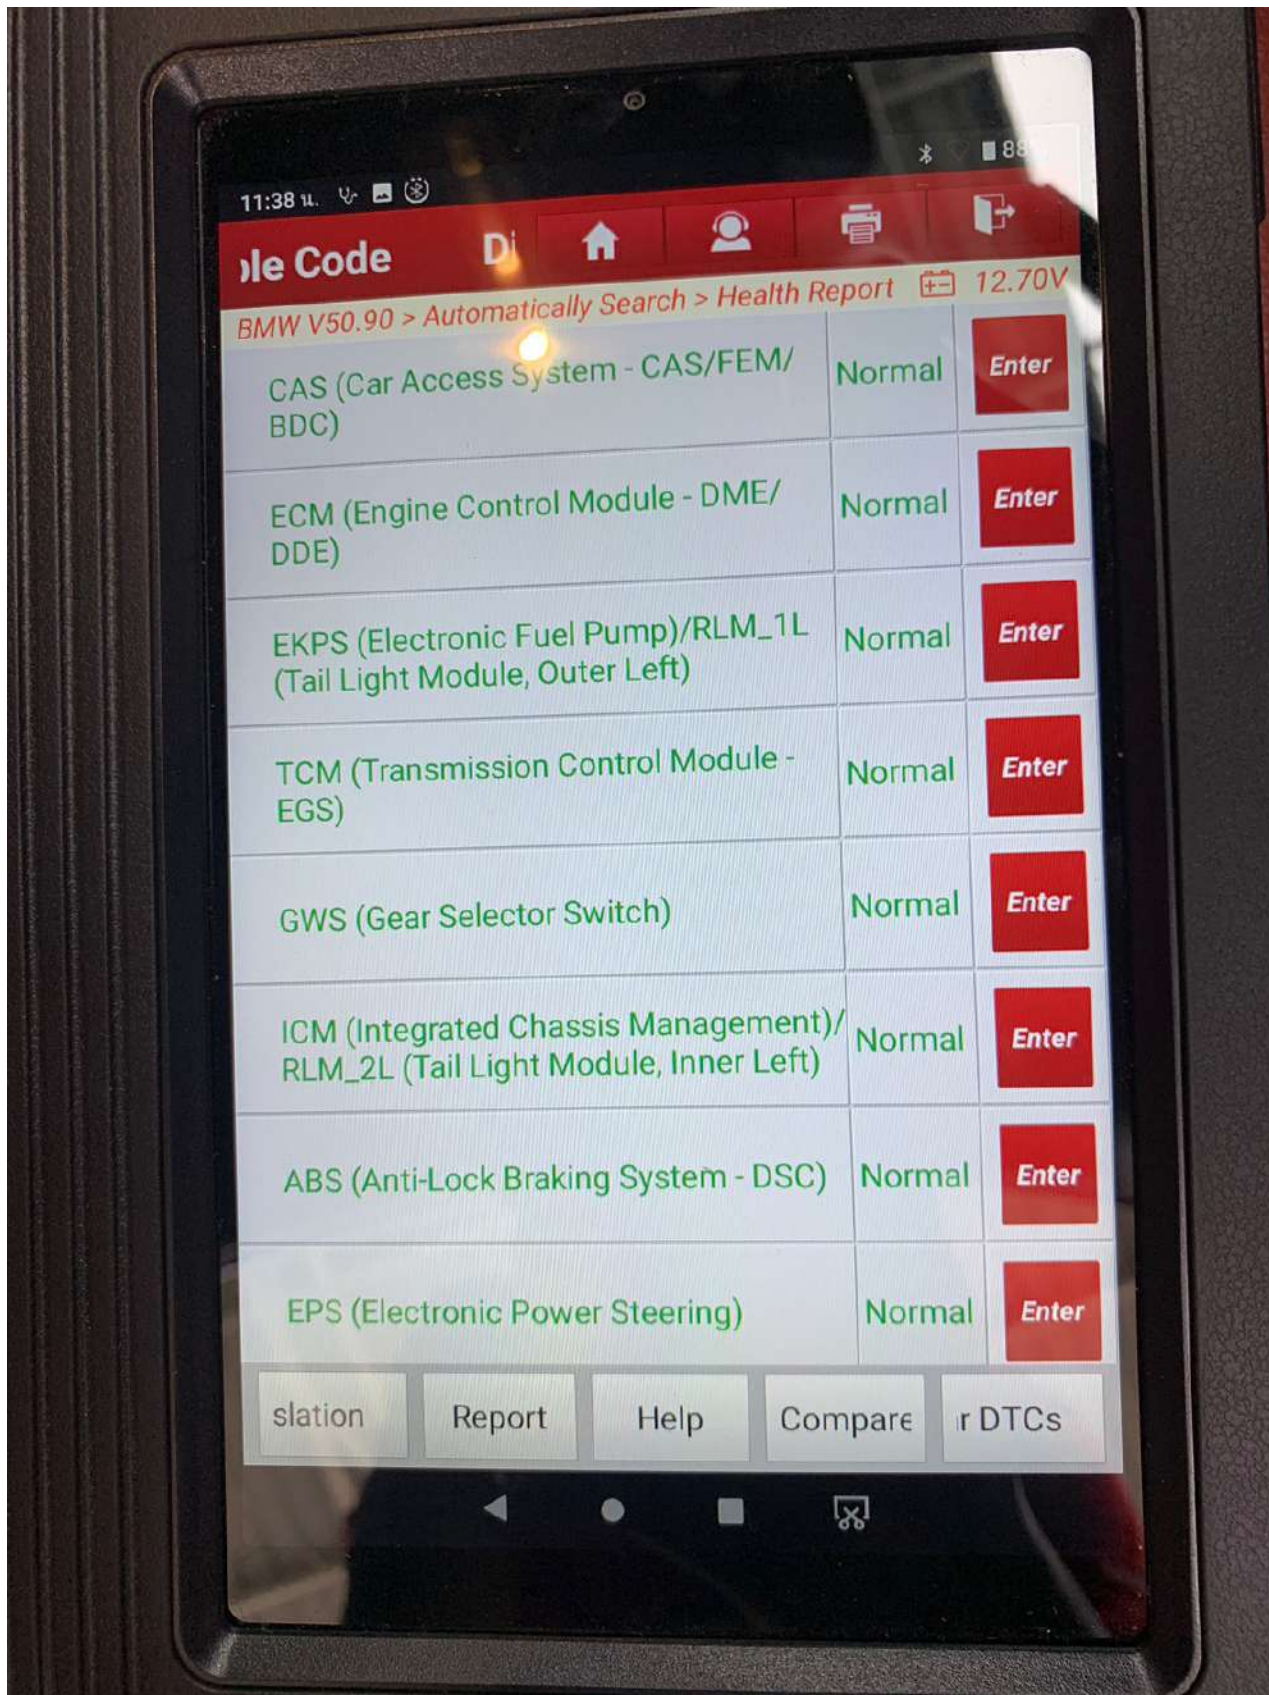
11:38 น.

88

ıle Code Di

BMW V50.90 > Automatically Search > Health Report 12.70V

| | | |
|---|---|---|
| CAS (Car Access System - CAS/FEM/BDC) | Normal | Enter |
| ECM (Engine Control Module - DME/DDE) | Normal | Enter |
| EKPS (Electronic Fuel Pump)/RLM_1L (Tail Light Module, Outer Left) | Normal | Enter |
| TCM (Transmission Control Module - EGS) | Normal | Enter |
| GWS (Gear Selector Switch) | Normal | Enter |
| ICM (Integrated Chassis Management)/RLM_2L (Tail Light Module, Inner Left) | Normal | Enter |
| ABS (Anti-Lock Braking System - DSC) | Normal | Enter |
| EPS (Electronic Power Steering) | Normal | Enter |

slation Report Help Compare ır DTCs